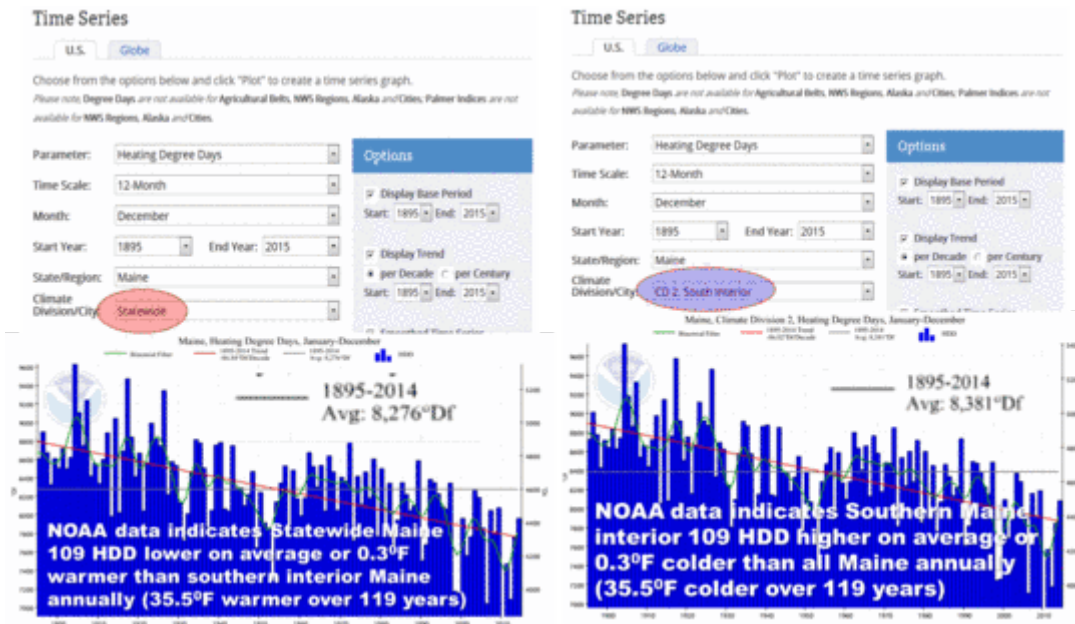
Time Series

U.S. Globe

Choose from the options below and click "Plot" to create a time series graph.

Please note, Degree Days are not available for Agricultural Belts, NWS Regions, Alaska and Cities; Palmer Indices are not available for NWS Regions, Alaska and Cities.

Parameter: Heating Degree Days

Time Scale: 12-Month

Month: December

Start Year: 1895 End Year: 2015

State/Region: Maine

Climate Division/City: Statewide

Options

Display Base Period

Start: 1895 End: 2015

Display Trend

per Decade per Century

Start: 1895 End: 2015

Maine, Heating Degree Days, January-December

1895-2014
Avg: 8,276°Df

NOAA data indicates Statewide Maine 109 HDD lower on average or 0.3$^0$F warmer than southern interior Maine annually (35.5$^0$F warmer over 119 years)

Time Series

U.S. Globe

Choose from the options below and click "Plot" to create a time series graph.

Please note, Degree Days are not available for Agricultural Belts, NWS Regions, Alaska and Cities; Palmer Indices are not available for NWS Regions, Alaska and Cities.

Parameter: Heating Degree Days

Time Scale: 12-Month

Month: December

Start Year: 1895 End Year: 2015

State/Region: Maine

Climate Division/City: CD 2: South Interior

Options

Display Base Period

Start: 1895 End: 2015

Display Trend

per Decade per Century

Start: 1895 End: 2015

Maine, Climate Division 2, Heating Degree Days, January-December

1895-2014
Avg: 8,381°Df

NOAA data indicates Southern Maine interior 109 HDD higher on average or 0.3$^0$F colder than all Maine annually (35.5$^0$F colder over 119 years)